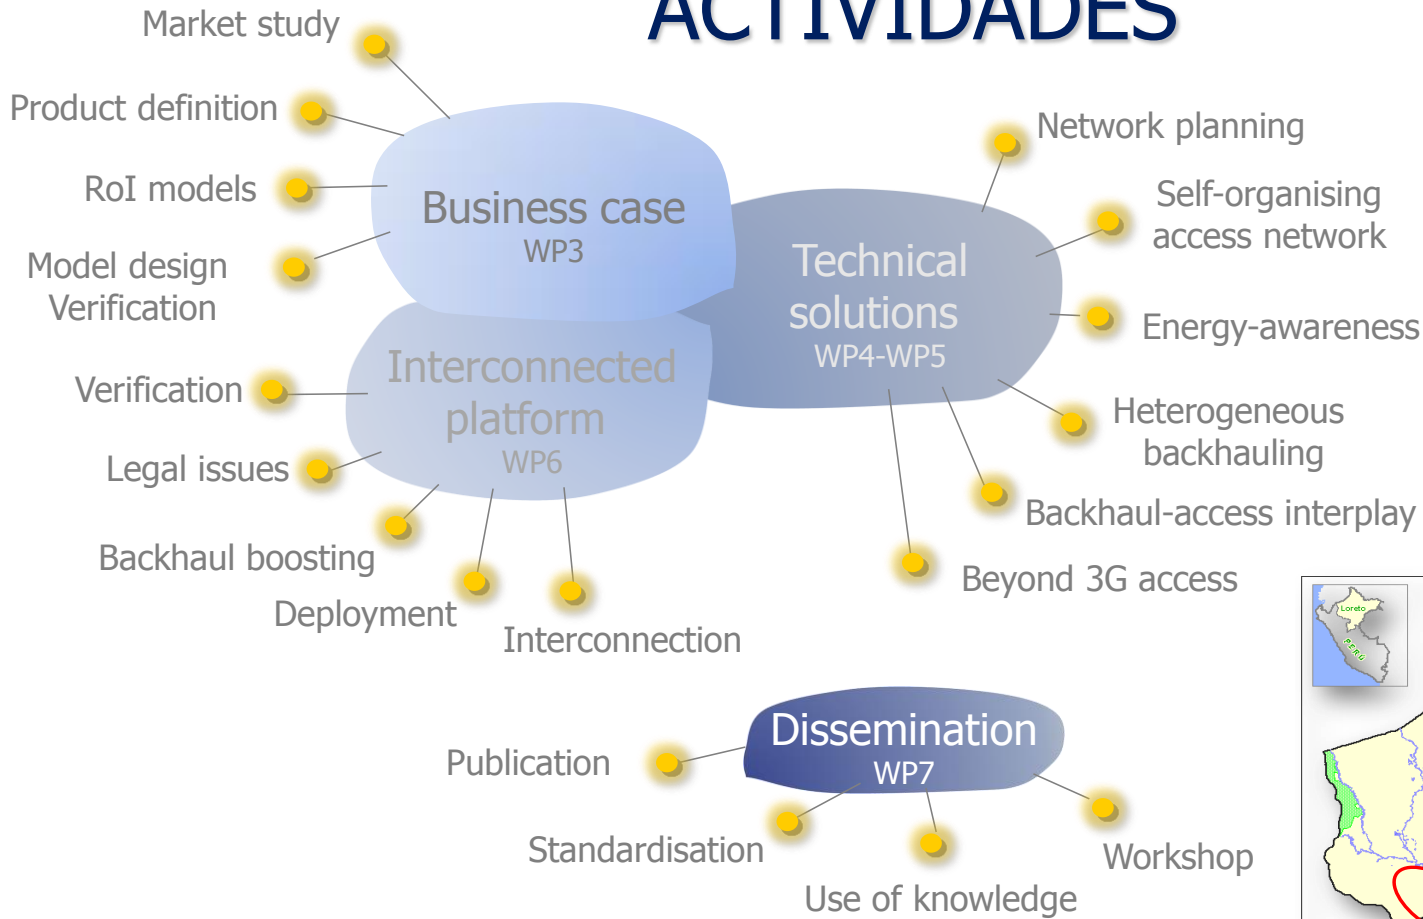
ACTIVIDADES

Market study

Product definition

RoI models

Model design
Verification

Business case
WP3

Technical solutions
WP4-WP5

Network planning

Self-organising access network

Energy-awareness

Heterogeneous backhauling

Backhaul-access interplay

Beyond 3G access

Interconnected platform
WP6

Verification

Legal issues

Backhaul boosting

Deployment

Interconnection

Dissemination
WP7

Publication

Standardisation

Use of knowledge

Workshop

Loreto

PERU